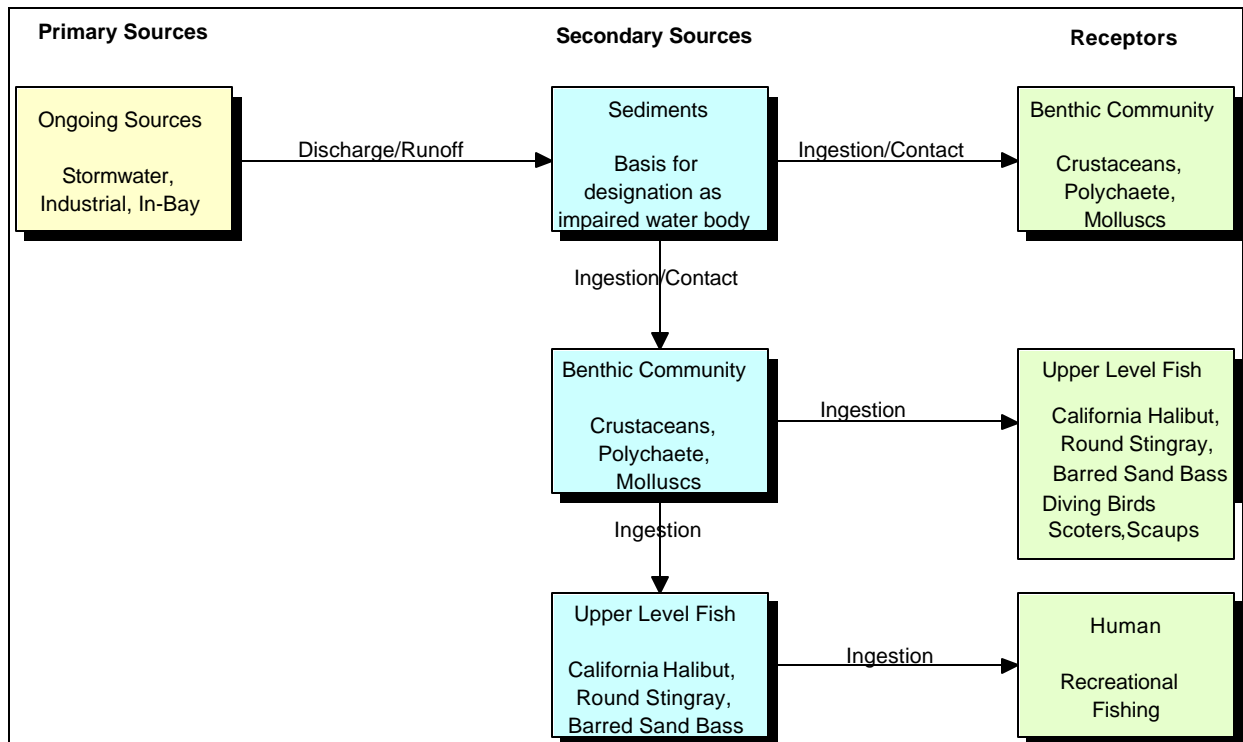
Primary Sources

Secondary Sources

Receptors

Ongoing Sources

Stormwater, Industrial, In-Bay

Discharge/Runoff

Sediments

Basis for designation as impaired water body

Ingestion/Contact

Benthic Community

Crustaceans, Polychaete, Molluscs

Ingestion/Contact

Benthic Community

Crustaceans, Polychaete, Molluscs

Ingestion

Upper Level Fish

California Halibut, Round Stingray, Barred Sand Bass

Diving Birds

Scoters,Scaups

Ingestion

Upper Level Fish

California Halibut, Round Stingray, Barred Sand Bass

Ingestion

Human

Recreational Fishing